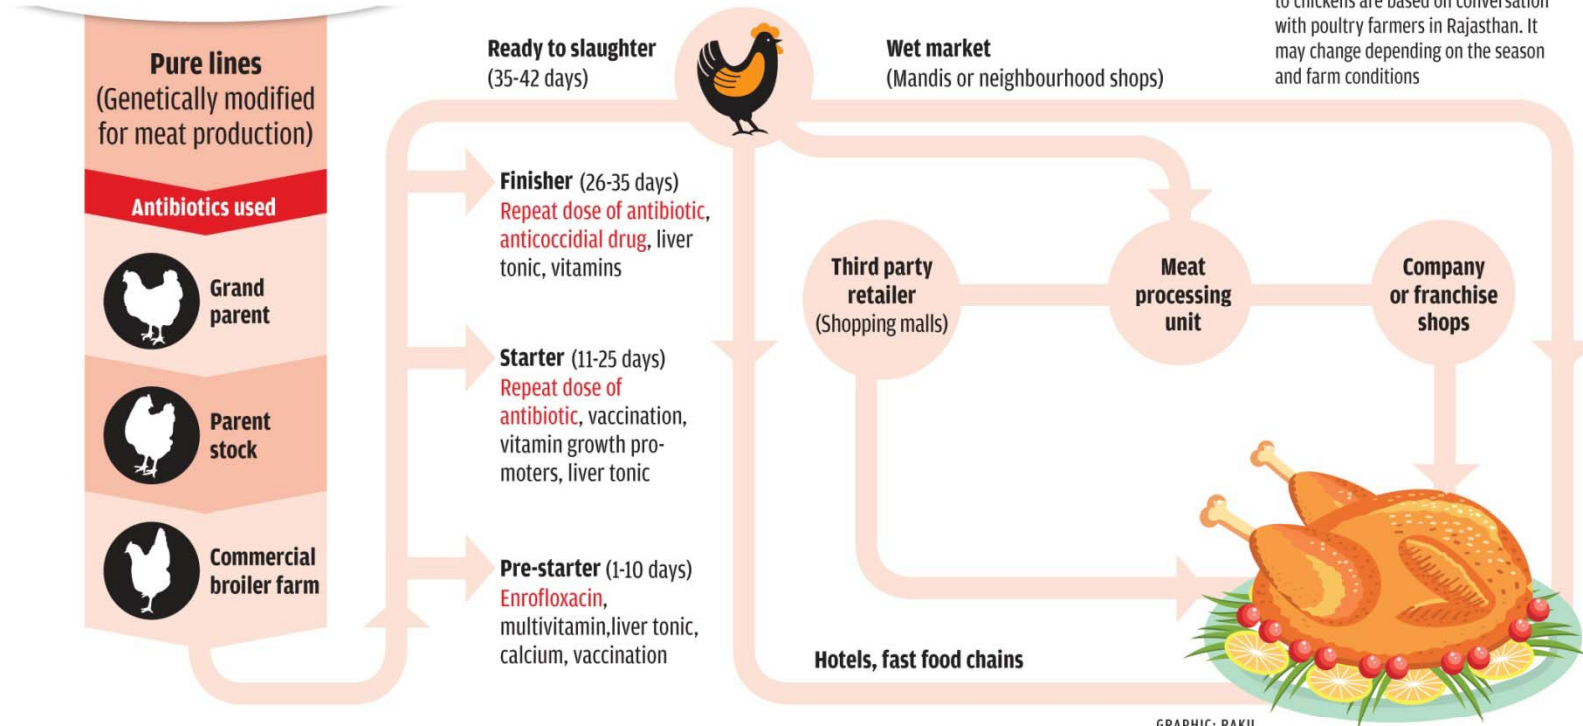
to chickens are based on conversation with poultry farmers in Rajasthan. It may change depending on the season and farm conditions

Pure lines
(Genetically modified for meat production)

Antibiotics used

Grand parent

Parent stock

Commercial broiler farm

Ready to slaughter
(35-42 days)

Wet market
(Mandis or neighbourhood shops)

Finisher (26-35 days)
Repeat dose of antibiotic, anticoccidial drug, liver tonic, vitamins

Starter (11-25 days)
Repeat dose of antibiotic, vaccination, vitamin growth promoters, liver tonic

Pre-starter (1-10 days)
Enrofloxacin, multivitamin,liver tonic, calcium, vaccination

Third party retailer
(Shopping malls)

Meat processing unit

Company or franchise shops

Hotels, fast food chains

GRAPHIC: RAKU